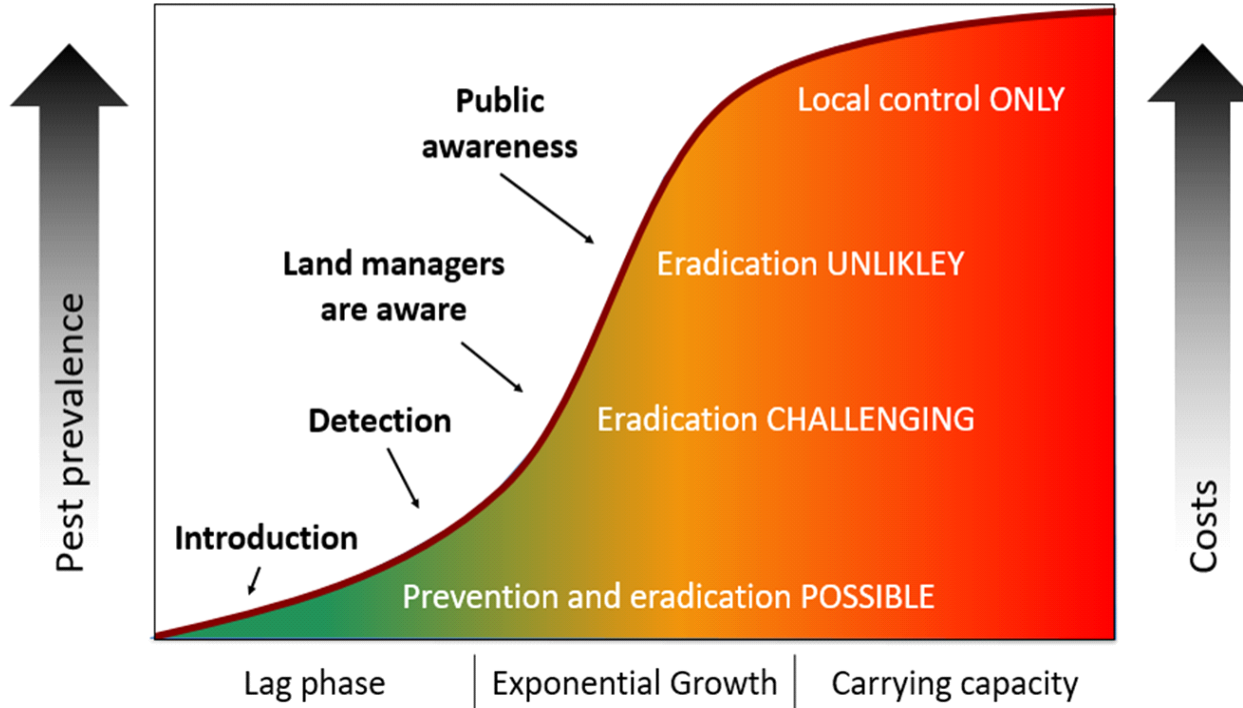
Pest prevalence

Public awareness

Local control ONLY

Land managers are aware

Eradication UNLIKLEY

Detection

Eradication CHALLENGING

Introduction

Prevention and eradication POSSIBLE

Costs

Lag phase | Exponential Growth | Carrying capacity